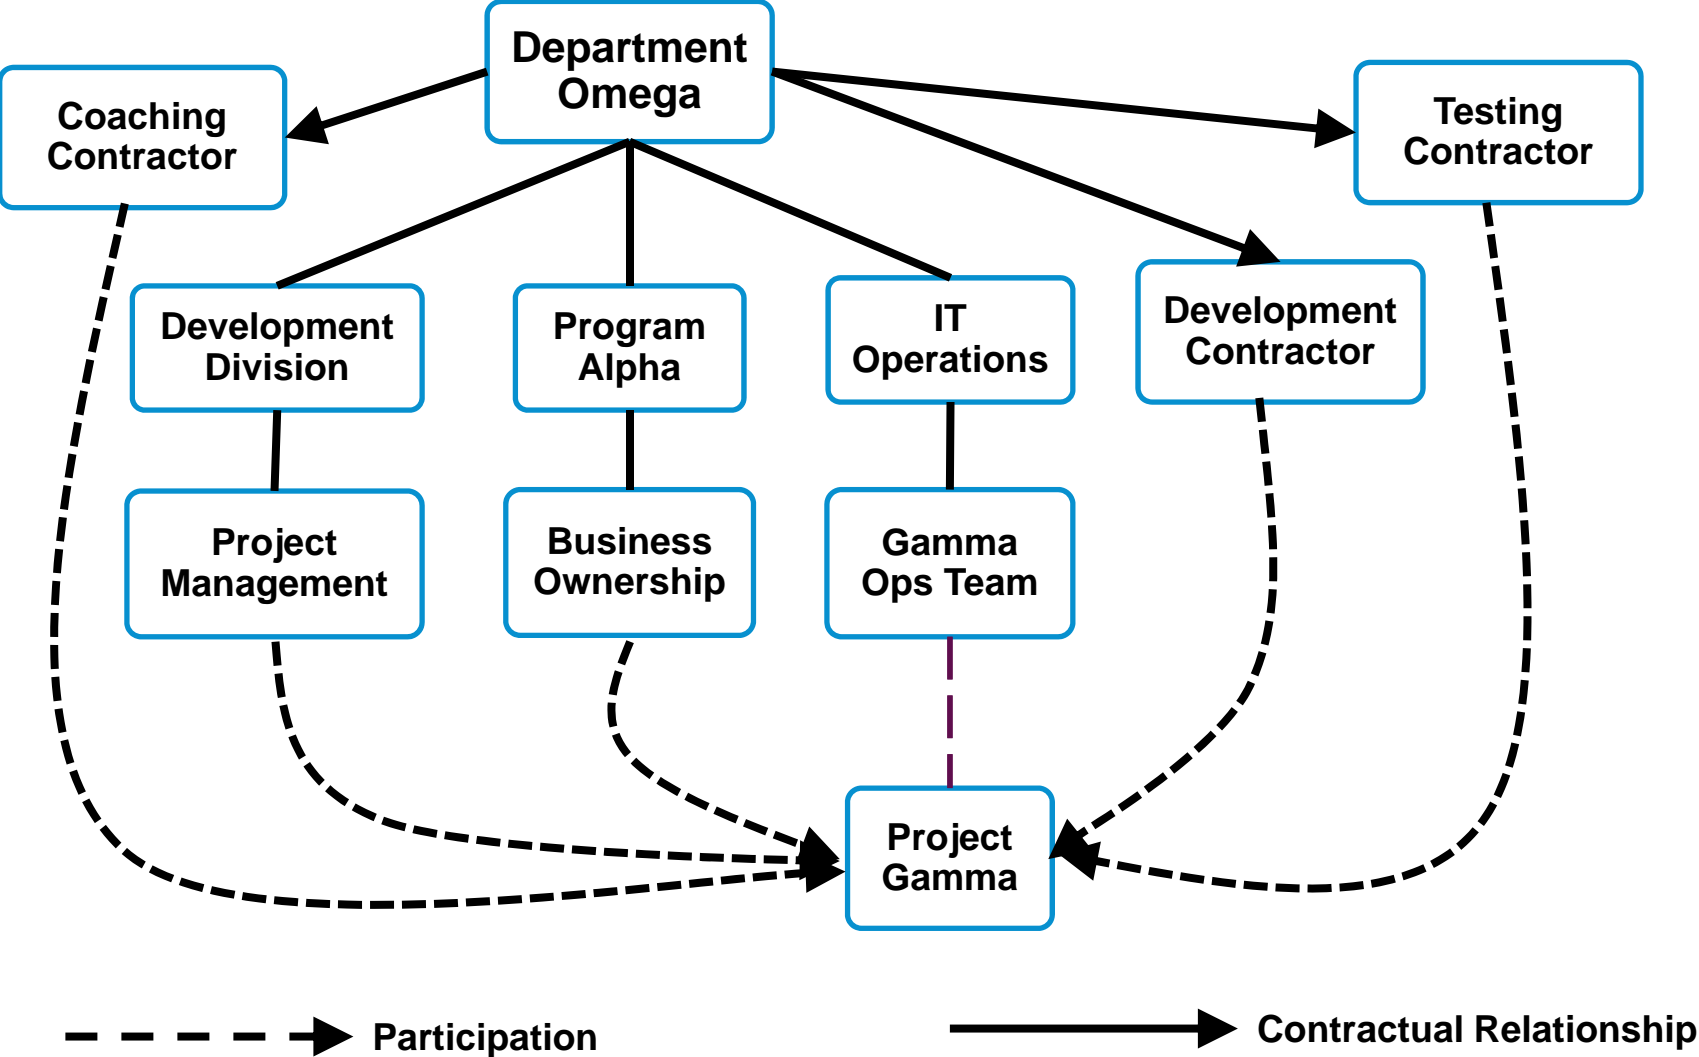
Department Omega

Coaching Contractor

Testing Contractor

Development Division

Program Alpha

IT Operations

Development Contractor

Project Management

Business Ownership

Gamma Ops Team

Project Gamma

Participation

Contractual Relationship